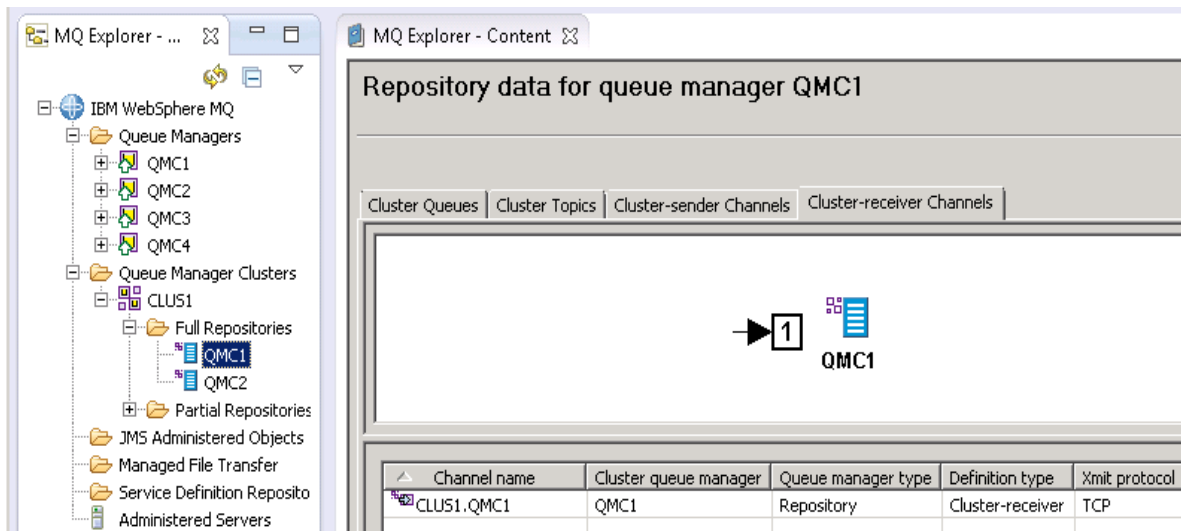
MQ Explorer - ...

IBM WebSphere MQ
Queue Managers
QMC1
QMC2
QMC3
QMC4
Queue Manager Clusters
CLUS1
Full Repositories
QMC1
QMC2
Partial Repositories
JMS Administered Objects
Managed File Transfer
Service Definition Reposito
Administered Servers

MQ Explorer - Content

Repository data for queue manager QMC1

Cluster Queues | Cluster Topics | Cluster-sender Channels | Cluster-receiver Channels

1
QMC1

| Channel name | Cluster queue manager | Queue manager type | Definition type | Xmit protocol |
|---|---|---|---|---|
| CLUS1.QMC1 | QMC1 | Repository | Cluster-receiver | TCP |